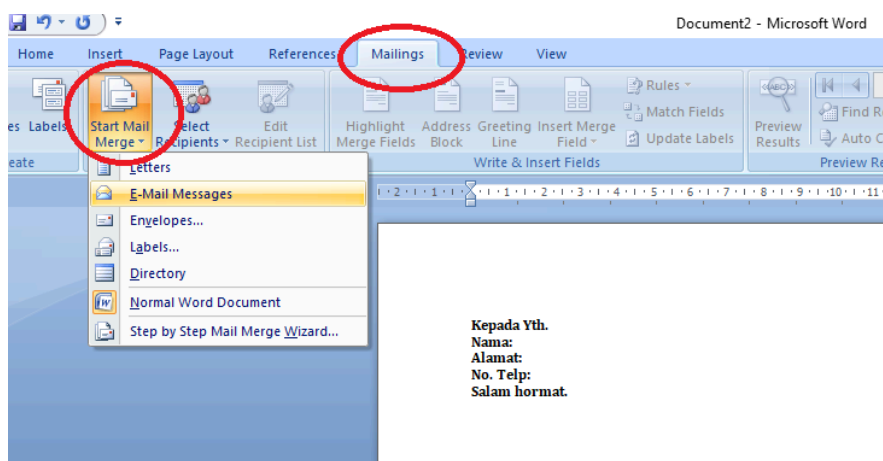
Document2 - Microsoft Word

Home Insert Page Layout References Mailings Review View

es Labels Start Mail Merge Select Recipients Edit Recipient List Highlight Merge Fields Address Block Greeting Line Insert Merge Field Rules Match Fields Update Labels Preview Results Find R Auto C

eate Write & Insert Fields Preview Re

Letters
E-Mail Messages
Envelopes...
Labels...
Directory
Normal Word Document
Step by Step Mail Merge Wizard...

· 2 · ı · 1 · ı · · ı · 1 · ı · 2 · ı · 3 · ı · 4 · ı · 5 · ı · 6 · ı · 7 · ı · 8 · ı · 9 · ı · 10 · ı · 11

Kepada Yth.
Nama:
Alamat:
No. Telp:
Salam hormat.